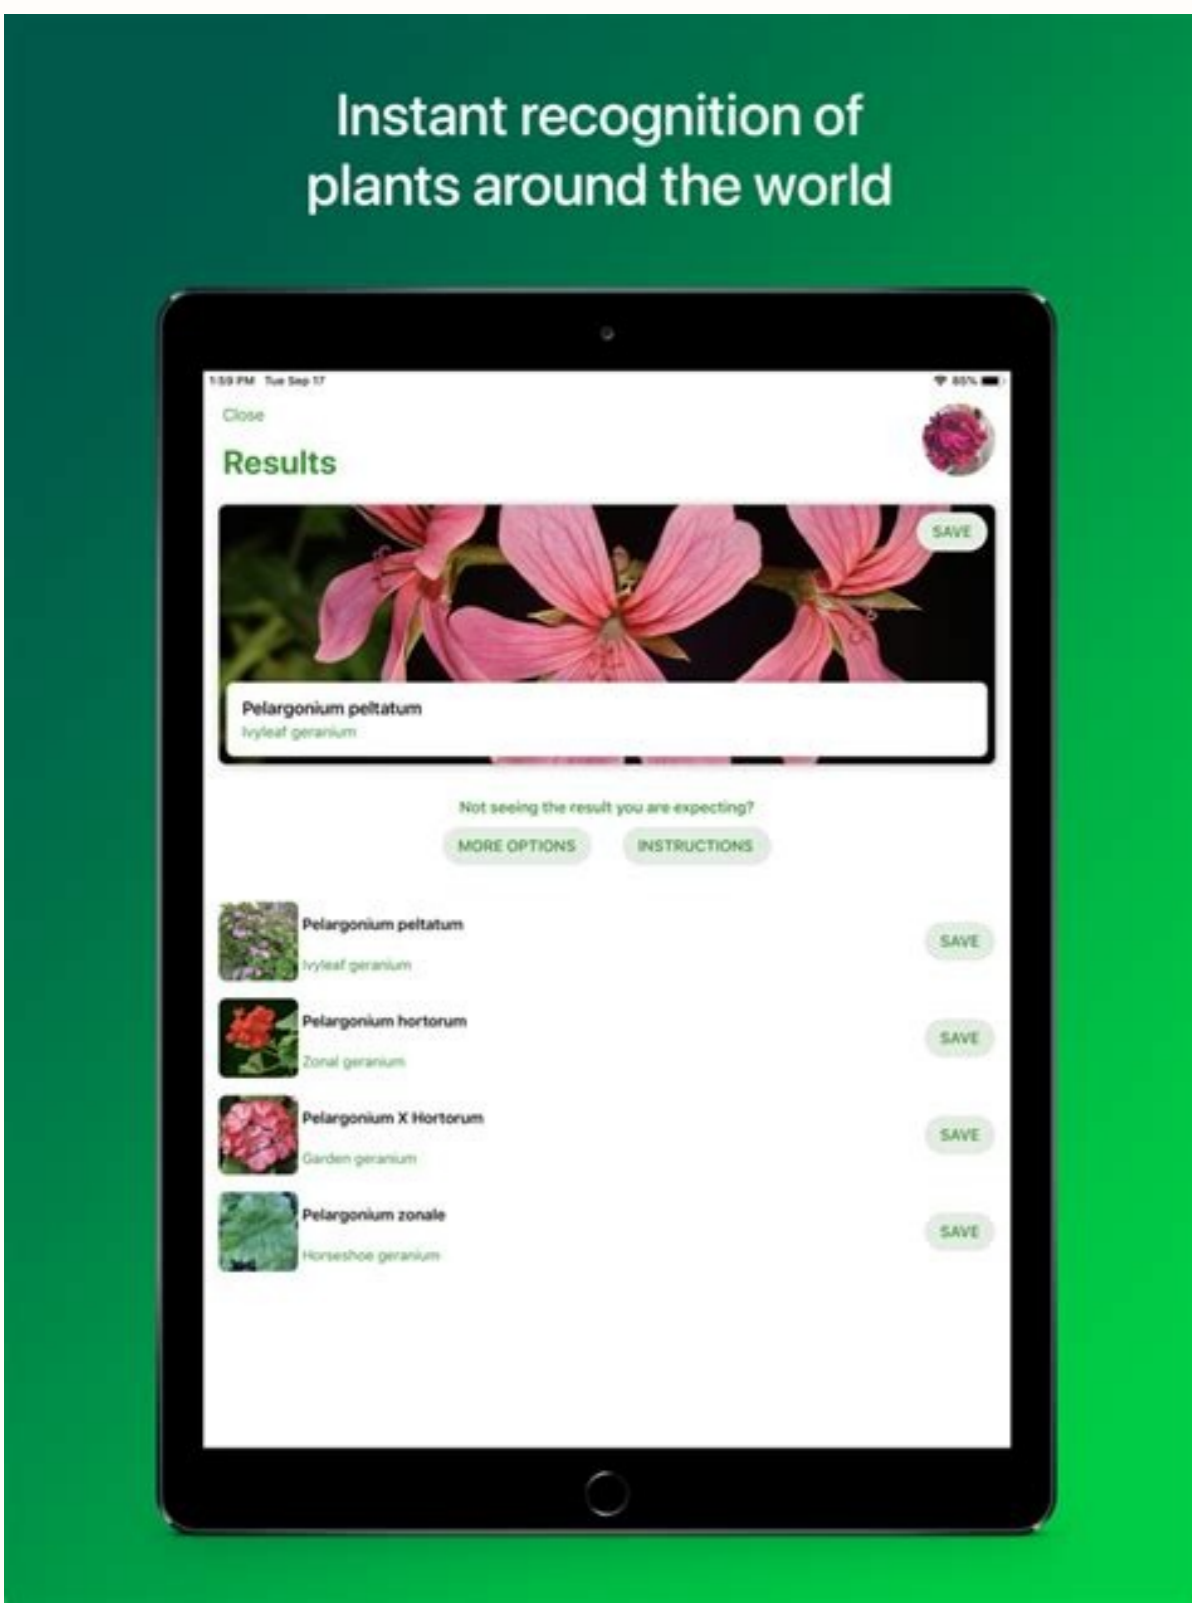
Instant recognition of plants around the world

1:59 PM Tue Sep 17

85%

Close

Results

SAVE

Pelargonium peltatum
Ivyleaf geranium

Not seeing the result you are expecting?

MORE OPTIONS

INSTRUCTIONS

Pelargonium peltatum
Ivyleaf geranium
SAVE

Pelargonium hortorum
Zonal geranium
SAVE

Pelargonium X Hortorum
Garden geranium
SAVE

Pelargonium zonale
Horseshoe geranium
SAVE